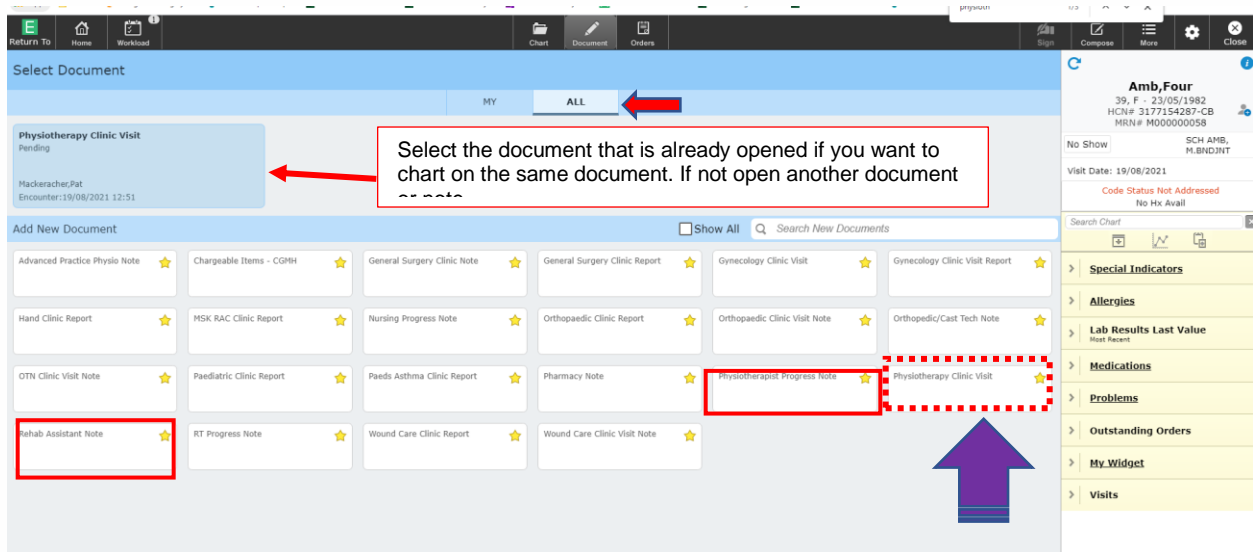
Return To Home Workload Chart Document Orders Sign Compose More Close

physioth

Select Document

MY ALL

Physiotherapy Clinic Visit
Pending

Mackeracher,Pat
Encounter:19/08/2021 12:51

Select the document that is already opened if you want to chart on the same document. If not open another document or note

Add New Document

Show All Search New Documents

Advanced Practice Physio Note
Chargeable Items - CGMH
General Surgery Clinic Note
General Surgery Clinic Report
Gynecology Clinic Visit
Gynecology Clinic Visit Report
Hand Clinic Report
MSK RAC Clinic Report
Nursing Progress Note
Orthopaedic Clinic Report
Orthopaedic Clinic Visit Note
Orthopedic/Cast Tech Note
OTN Clinic Visit Note
Paediatric Clinic Report
Paeds Asthma Clinic Report
Pharmacy Note
Physiotherapist Progress Note
Physiotherapy Clinic Visit
Rehab Assistant Note
RT Progress Note
Wound Care Clinic Report
Wound Care Clinic Visit Note

Amb,Four
39, F - 23/05/1982
HCN# 3177154287-CB
MRN# M000000058

No Show
SCH AMB, M.BNDJNT

Visit Date: 19/08/2021

Code Status Not Addressed
No Hx Avail

Search Chart

Special Indicators
Allergies
Lab Results Last Value
Most Recent
Medications
Problems
Outstanding Orders
My Widget
Visits